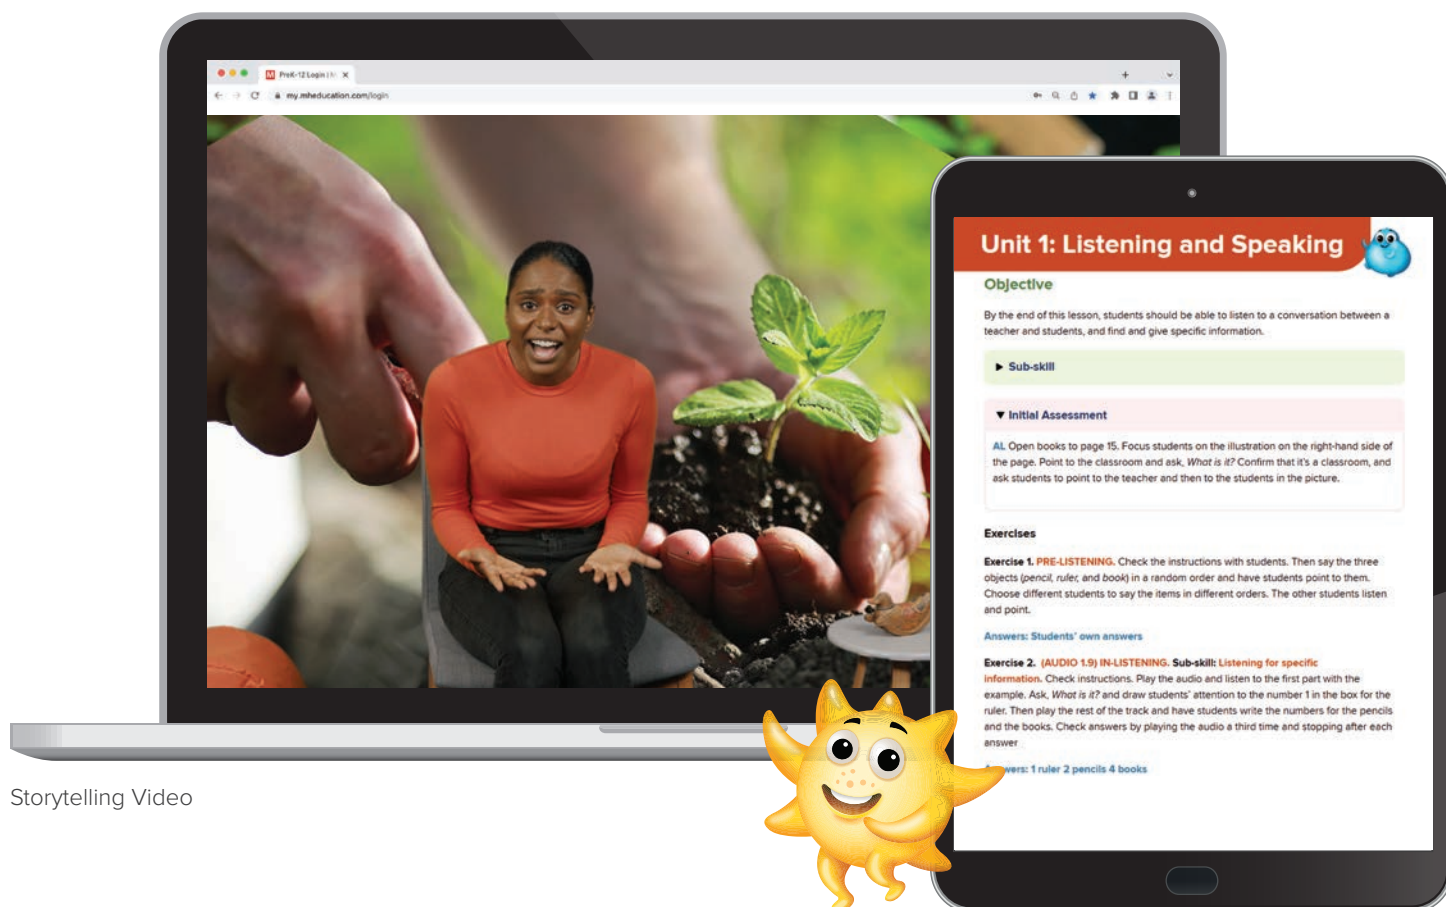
PreK-12 Login | M

my.mheducation.com/login

Unit 1: Listening and Speaking

Objective

By the end of this lesson, students should be able to listen to a conversation between a teacher and students, and find and give specific information.

▶ Sub-skill

▼ Initial Assessment

AL Open books to page 15. Focus students on the illustration on the right-hand side of the page. Point to the classroom and ask, What is it? Confirm that it's a classroom, and ask students to point to the teacher and then to the students in the picture.

Exercises

Exercise 1. PRE-LISTENING. Check the instructions with students. Then say the three objects (pencil, ruler, and book) in a random order and have students point to them. Choose different students to say the items in different orders. The other students listen and point.

Answers: Students' own answers

Exercise 2. (AUDIO 1.9) IN-LISTENING. Sub-skill: Listening for specific information. Check instructions. Play the audio and listen to the first part with the example. Ask, What is it? and draw students' attention to the number 1 in the box for the ruler. Then play the rest of the track and have students write the numbers for the pencils and the books. Check answers by playing the audio a third time and stopping after each answer.

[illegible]wers: 1 ruler 2 pencils 4 books

Storytelling Video